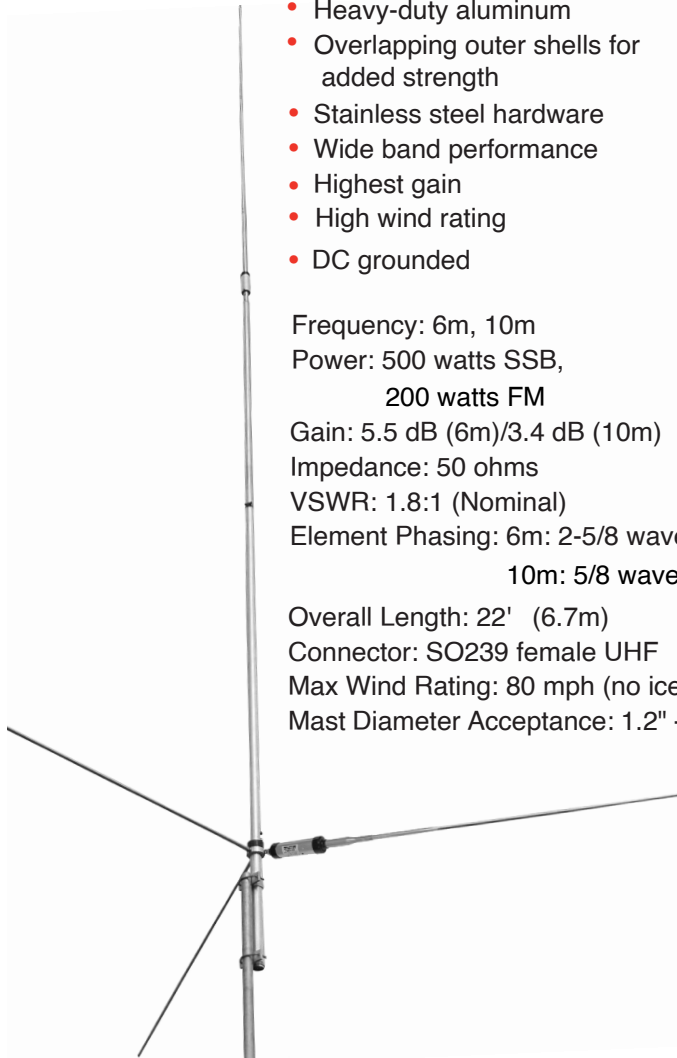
• Heavy-duty aluminum
• Overlapping outer shells for added strength
• Stainless steel hardware
• Wide band performance
• Highest gain
• High wind rating
• DC grounded

Frequency: 6m, 10m
Power: 500 watts SSB, 200 watts FM
Gain: 5.5 dB (6m)/3.4 dB (10m)
Impedance: 50 ohms
VSWR: 1.8:1 (Nominal)
Element Phasing: 6m: 2-5/8 wave
10m: 5/8 wave
Overall Length: 22' (6.7m)
Connector: SO239 female UHF
Max Wind Rating: 80 mph (no ice
Mast Diameter Acceptance: 1.2" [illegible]